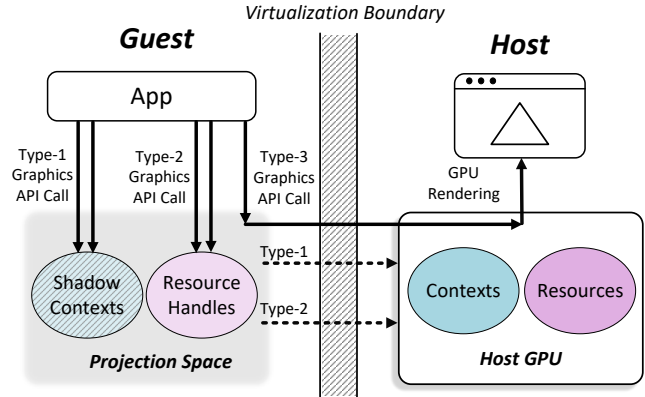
Virtualization Boundary

Guest

Host

App

Type-1 Graphics API Call

Type-2 Graphics API Call

Type-3 Graphics API Call

GPU Rendering

Type-1

Type-2

Shadow Contexts

Resource Handles

Contexts

Resources

Projection Space

Host GPU